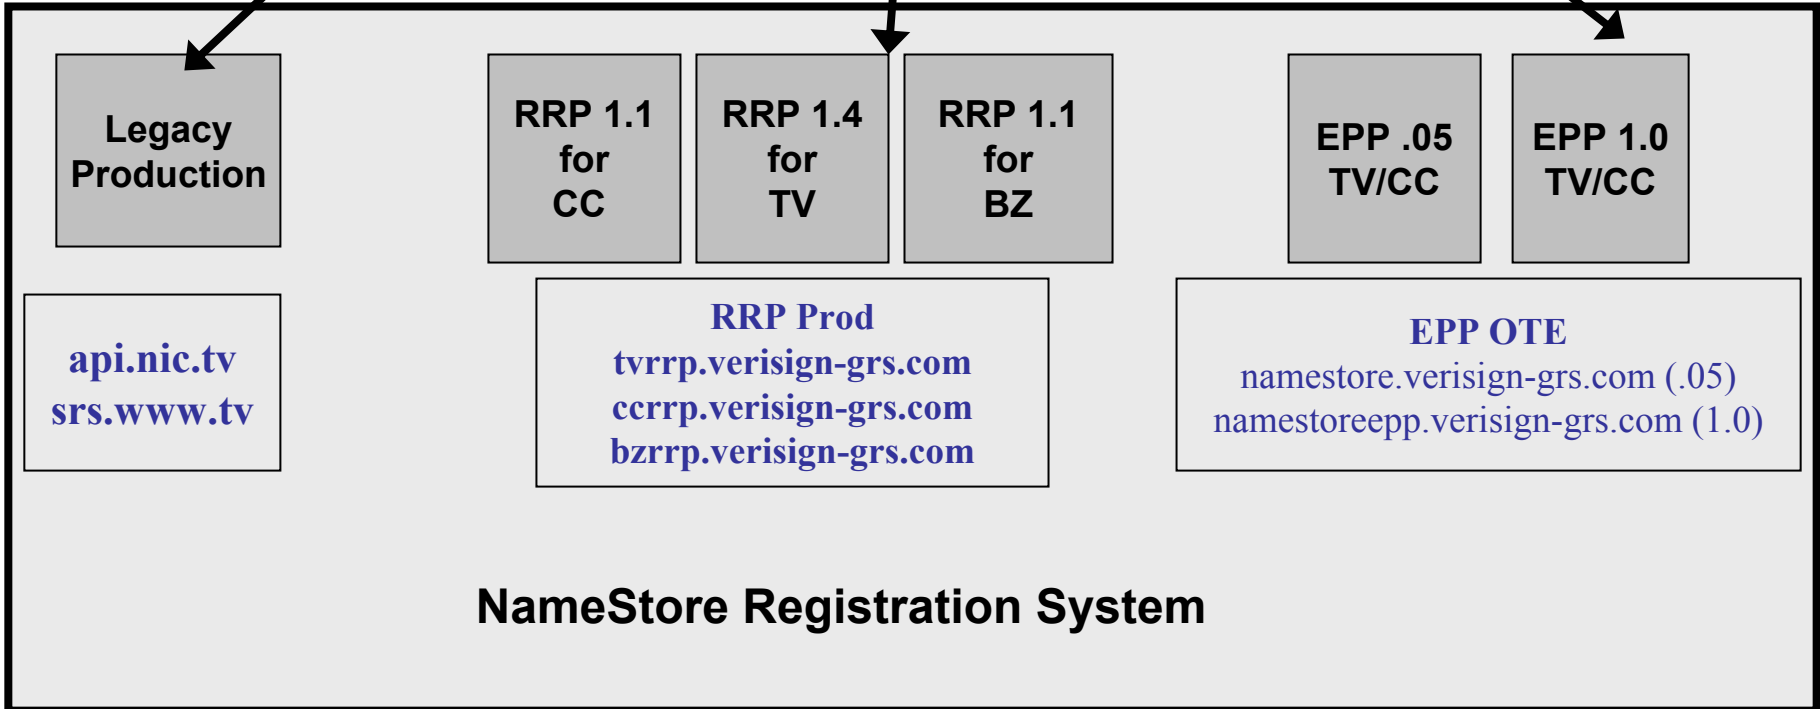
Legacy Production

RRP 1.1 for CC

RRP 1.4 for TV

RRP 1.1 for BZ

EPP .05 TV/CC

EPP 1.0 TV/CC

api.nic.tv
srs.www.tv

RRP Prod
tvrrp.verisign-grs.com
ccrrp.verisign-grs.com
bzrrp.verisign-grs.com

EPP OTE
namestore.verisign-grs.com (.05)
namestoreepp.verisign-grs.com (1.0)

NameStore Registration System